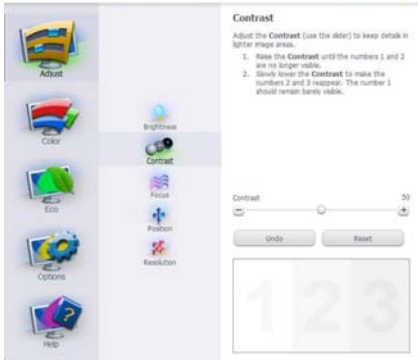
Adjust

Color

Eco

Options

Help

Brightness

Contrast

Focus

Position

Resolution

Contrast

Adjust the Contrast (use the slider) to keep details in lighter image areas.

1. Raise the Contrast until the numbers 1 and 2 are no longer visible.
2. Slowly lower the Contrast to make the numbers 2 and 3 reappear. The number 1 should remain barely visible.

Contrast

50

-

+

Undo

Reset

1 2 3